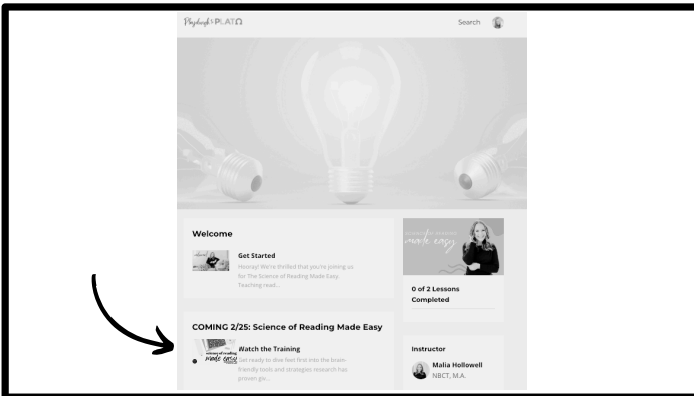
Playdough & PLATO

Search

Welcome

Get Started

Hooray! We're thrilled that you're joining us for The Science of Reading Made Easy. Teaching read...

made easy

0 of 2 Lessons Completed

COMING 2/25: Science of Reading Made Easy

Watch the Training

Get ready to dive feet first into the brain-friendly tools and strategies research has proven giv...

science of reading made easy

Instructor

Malia Hollowell
NBCT, M.A.